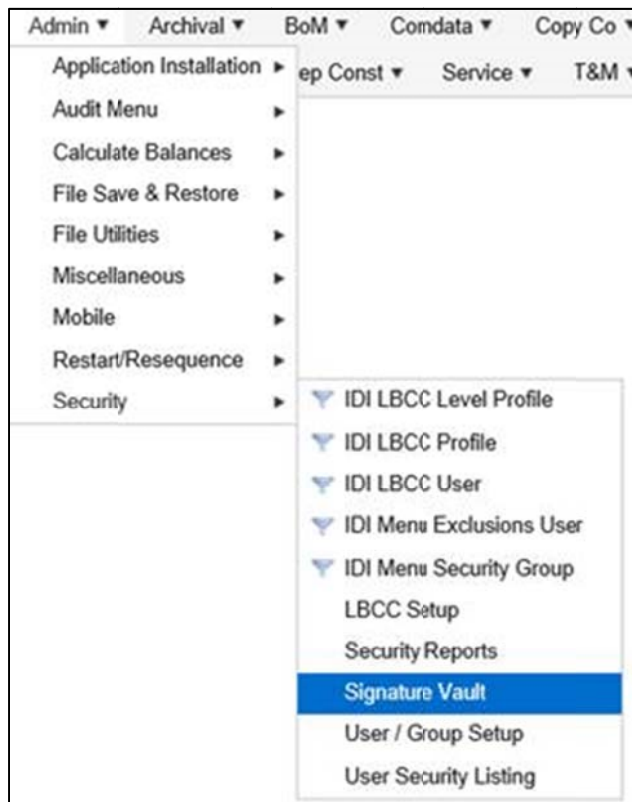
Admin ▾ Archival ▾ BoM ▾ Comdata ▾ Copy Co ▾

Application Installation ▸ ep Const ▾ Service ▾ T&M ▾

Audit Menu ▸

Calculate Balances ▸

File Save & Restore ▸

File Utilities ▸

Miscellaneous ▸

Mobile ▸

Restart/Resequence ▸

Security ▸

IDI LBCC Level Profile

IDI LBCC Profile

IDI LBCC User

IDI Menu Exclusions User

IDI Menu Security Group

LBCC Setup

Security Reports

Signature Vault

User / Group Setup

User Security Listing